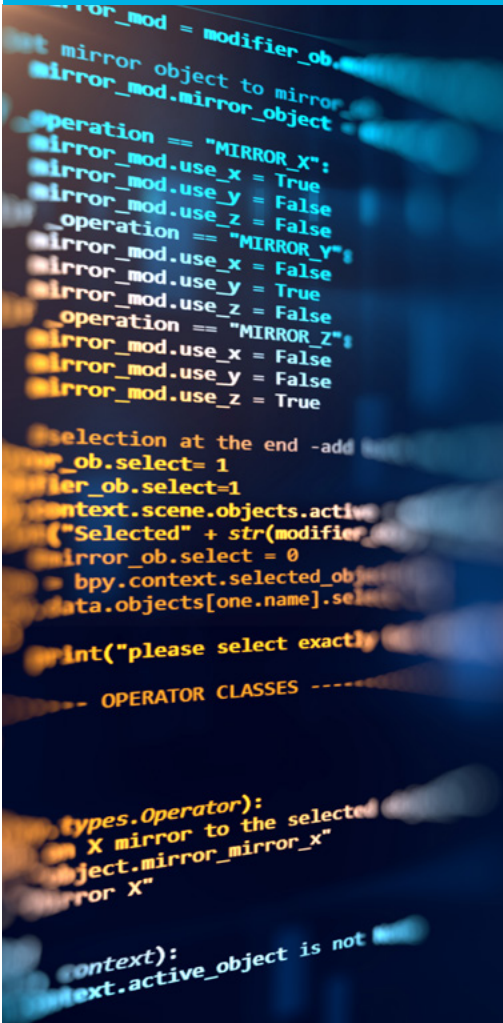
ror_mod = modifier_ob.
mirror object to mirror
mirror_mod.mirror_object =
operation == "MIRROR_X":
mirror_mod.use_x = True
mirror_mod.use_y = False
mirror_mod.use_z = False
_operation == "MIRROR_Y":
mirror_mod.use_x = False
mirror_mod.use_y = True
mirror_mod.use_z = False
_operation == "MIRROR_Z":
mirror_mod.use_x = False
mirror_mod.use_y = False
mirror_mod.use_z = True

selection at the end -add
_ob.select= 1
er_ob.select=1
ntext.scene.objects.active
("Selected" + str(modifier
mirror_ob.select = 0
= bpy.context.selected_obj
data.objects[one.name].sel

print("please select exactl

- OPERATOR CLASSES ----

types.Operator):
X mirror to the selected
ject.mirror_mirror_x"
ror X"

context):
ext.active_object is not